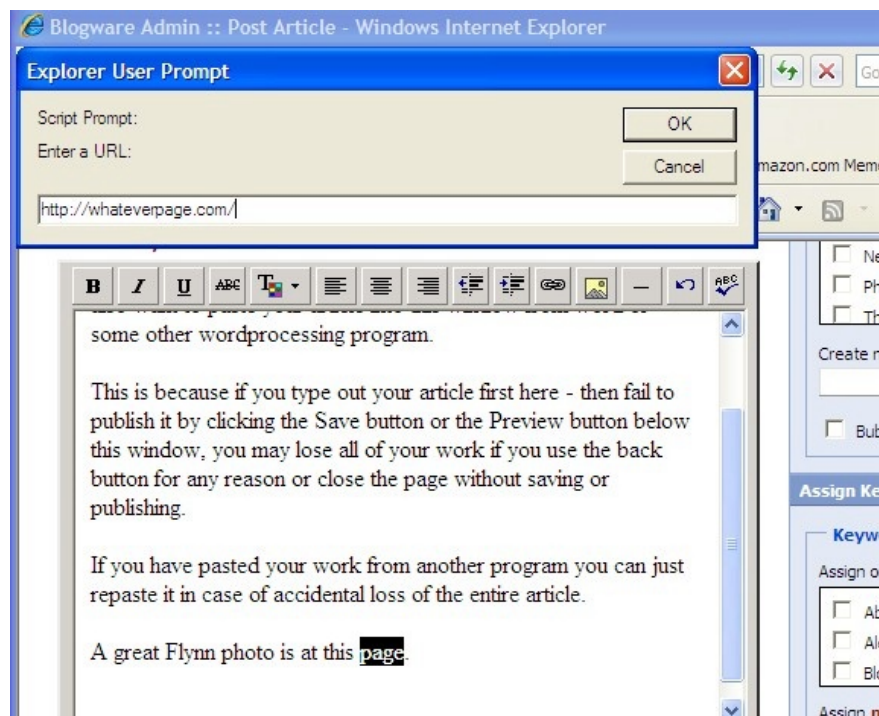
Blogware Admin :: Post Article - Windows Internet Explorer

Explorer User Prompt

Script Prompt:

Enter a URL:

OK

Cancel

http://whateverpage.com/

mazon.com Mem

Ne

Ph

Th

Create n

Bub

Assign Ke

Keyw

Assign o

Ab

Al

Bl

Assign

B I U ABC

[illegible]

some other wordprocessing program.

This is because if you type out your article first here - then fail to publish it by clicking the Save button or the Preview button below this window, you may lose all of your work if you use the back button for any reason or close the page without saving or publishing.

If you have pasted your work from another program you can just repaste it in case of accidental loss of the entire article.

A great Flynn photo is at this page.